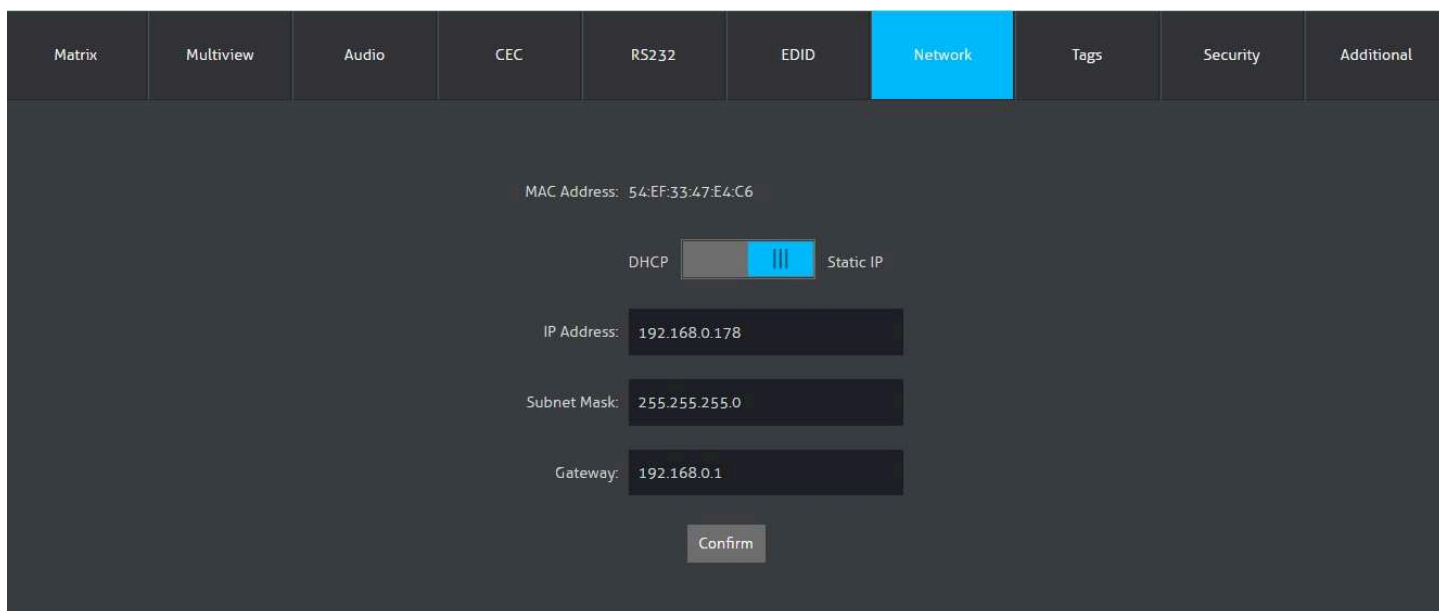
Matrix Multiview Audio CEC RS232 EDID Network Tags Security Additional

MAC Address: 54:EF:33:47:E4:C6

DHCP Static IP

IP Address: 192.168.0.178

Subnet Mask: 255.255.255.0

Gateway: 192.168.0.1

Confirm